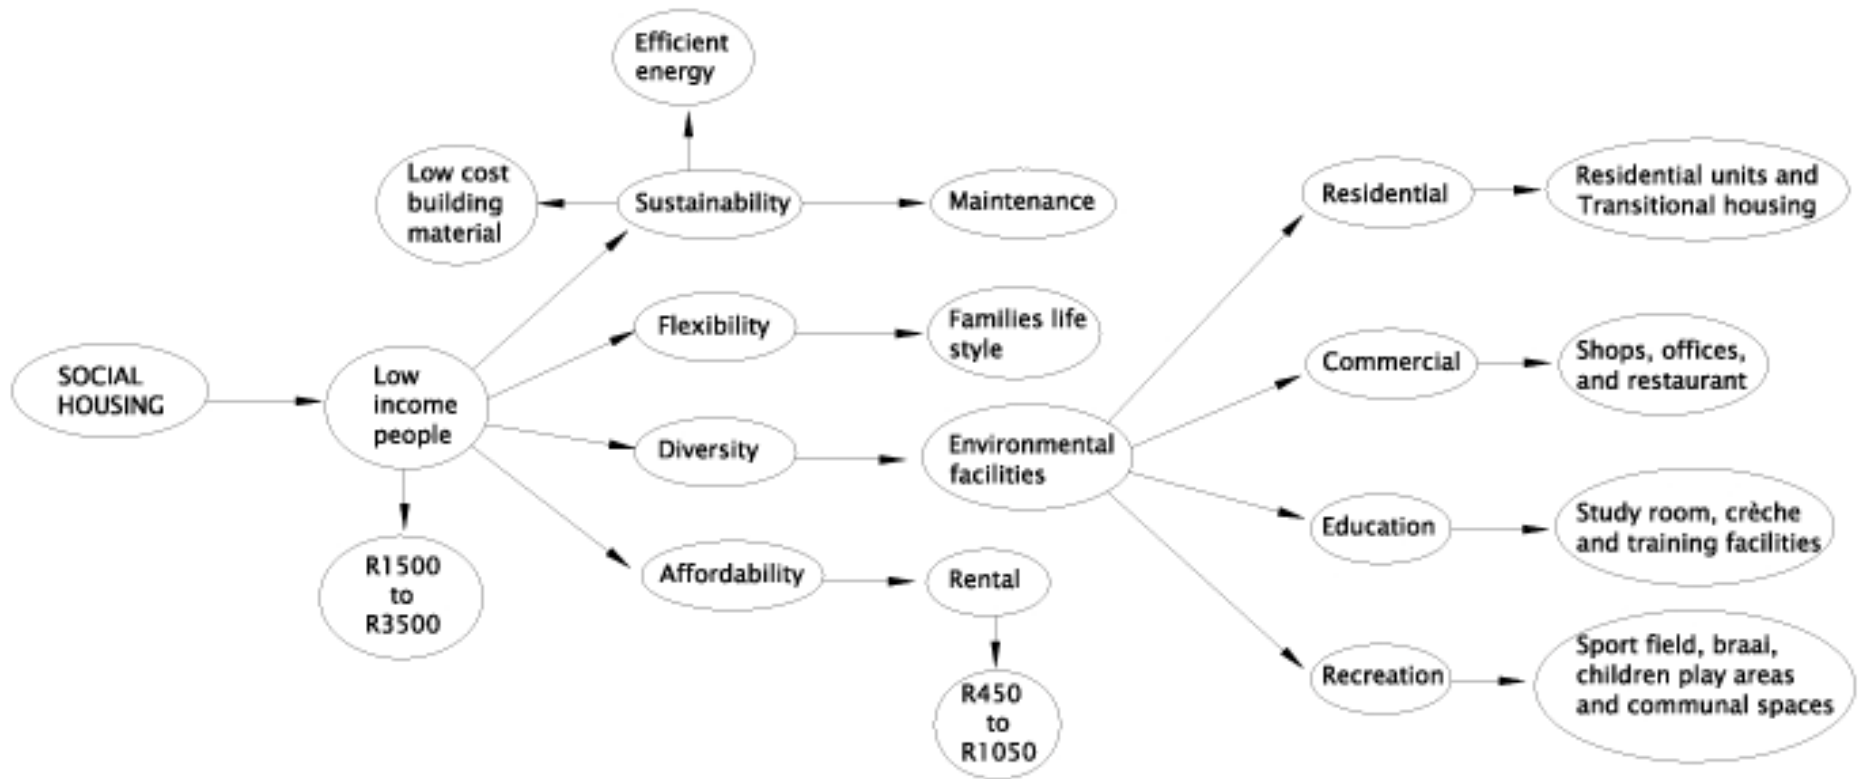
SOCIAL HOUSING

Low income people

R1500 to R3500

Sustainability

Efficient energy

Low cost building material

Maintenance

Flexibility

Families life style

Diversity

Environmental facilities

Affordability

Rental

R450 to R1050

Residential

Residential units and Transitional housing

Commercial

Shops, offices, and restaurant

Education

Study room, crèche and training facilities

Recreation

Sport field, braai, children play areas and communal spaces